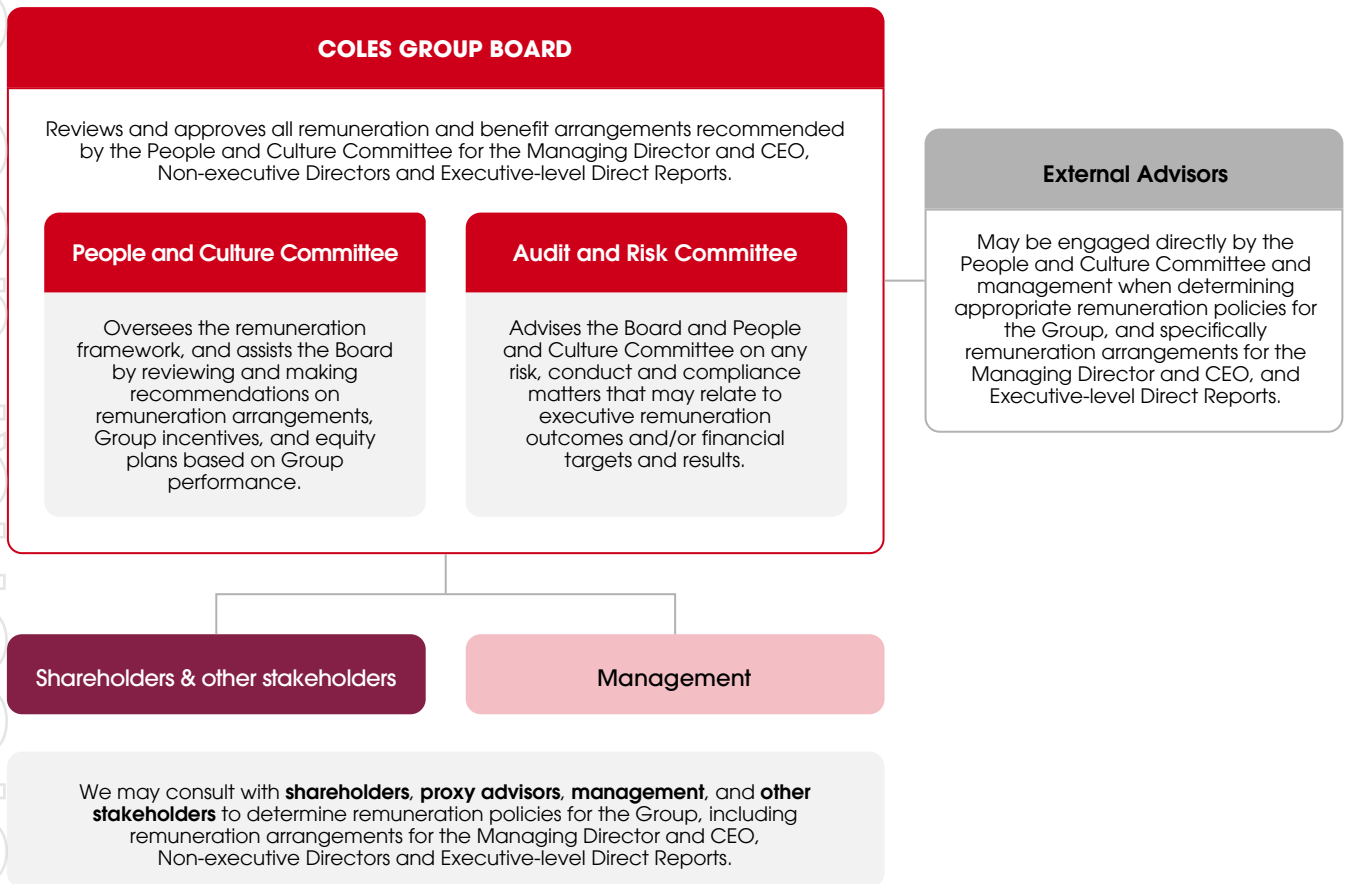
COLES GROUP BOARD

Reviews and approves all remuneration and benefit arrangements recommended by the People and Culture Committee for the Managing Director and CEO, Non-executive Directors and Executive-level Direct Reports.

People and Culture Committee

Oversees the remuneration framework, and assists the Board by reviewing and making recommendations on remuneration arrangements, Group incentives, and equity plans based on Group performance.

Audit and Risk Committee

Advises the Board and People and Culture Committee on any risk, conduct and compliance matters that may relate to executive remuneration outcomes and/or financial targets and results.

External Advisors

May be engaged directly by the People and Culture Committee and management when determining appropriate remuneration policies for the Group, and specifically remuneration arrangements for the Managing Director and CEO, and Executive-level Direct Reports.

Shareholders & other stakeholders

Management

We may consult with **shareholders**, **proxy advisors**, **management**, and **other stakeholders** to determine remuneration policies for the Group, including remuneration arrangements for the Managing Director and CEO, Non-executive Directors and Executive-level Direct Reports.